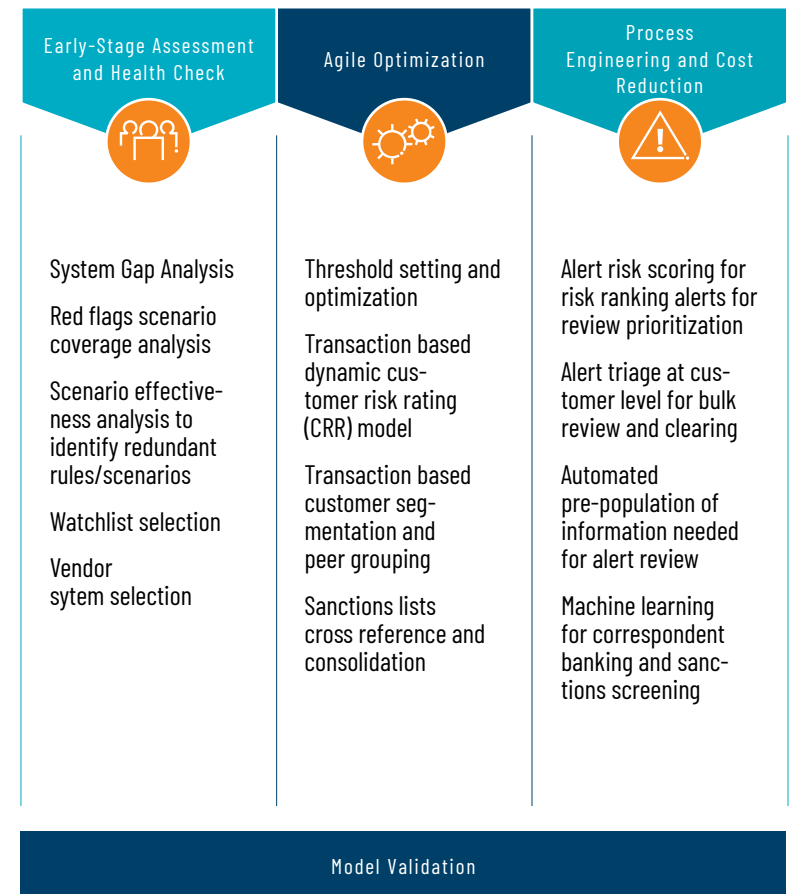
Early-Stage Assessment and Health Check

System Gap Analysis

Red flags scenario coverage analysis

Scenario effectiveness analysis to identify redundant rules/scenarios

Watchlist selection

Vendor sytem selection

Agile Optimization

Threshold setting and optimization

Transaction based dynamic customer risk rating (CRR) model

Transaction based customer segmentation and peer grouping

Sanctions lists cross reference and consolidation

Process Engineering and Cost Reduction

Alert risk scoring for risk ranking alerts for review prioritization

Alert triage at customer level for bulk review and clearing

Automated pre-population of information needed for alert review

Machine learning for correspondent banking and sanctions screening

Model Validation